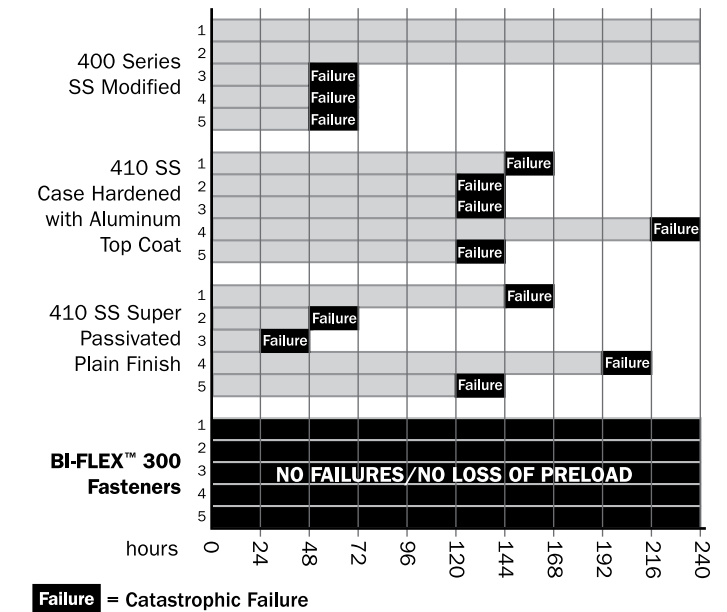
400 Series SS Modified
1
2
3 Failure
4 Failure
5 Failure

410 SS Case Hardened with Aluminum Top Coat
1 Failure
2 Failure
3 Failure
4 Failure
5 Failure

410 SS Super Passivated Plain Finish
1 Failure
2 Failure
3 Failure
4 Failure
5 Failure

BI-FLEX™ 300 Fasteners
1
2
3 NO FAILURES/NO LOSS OF PRELOAD
4
5

hours 0 24 48 72 96 120 144 168 192 216 240

Failure = Catastrophic Failure